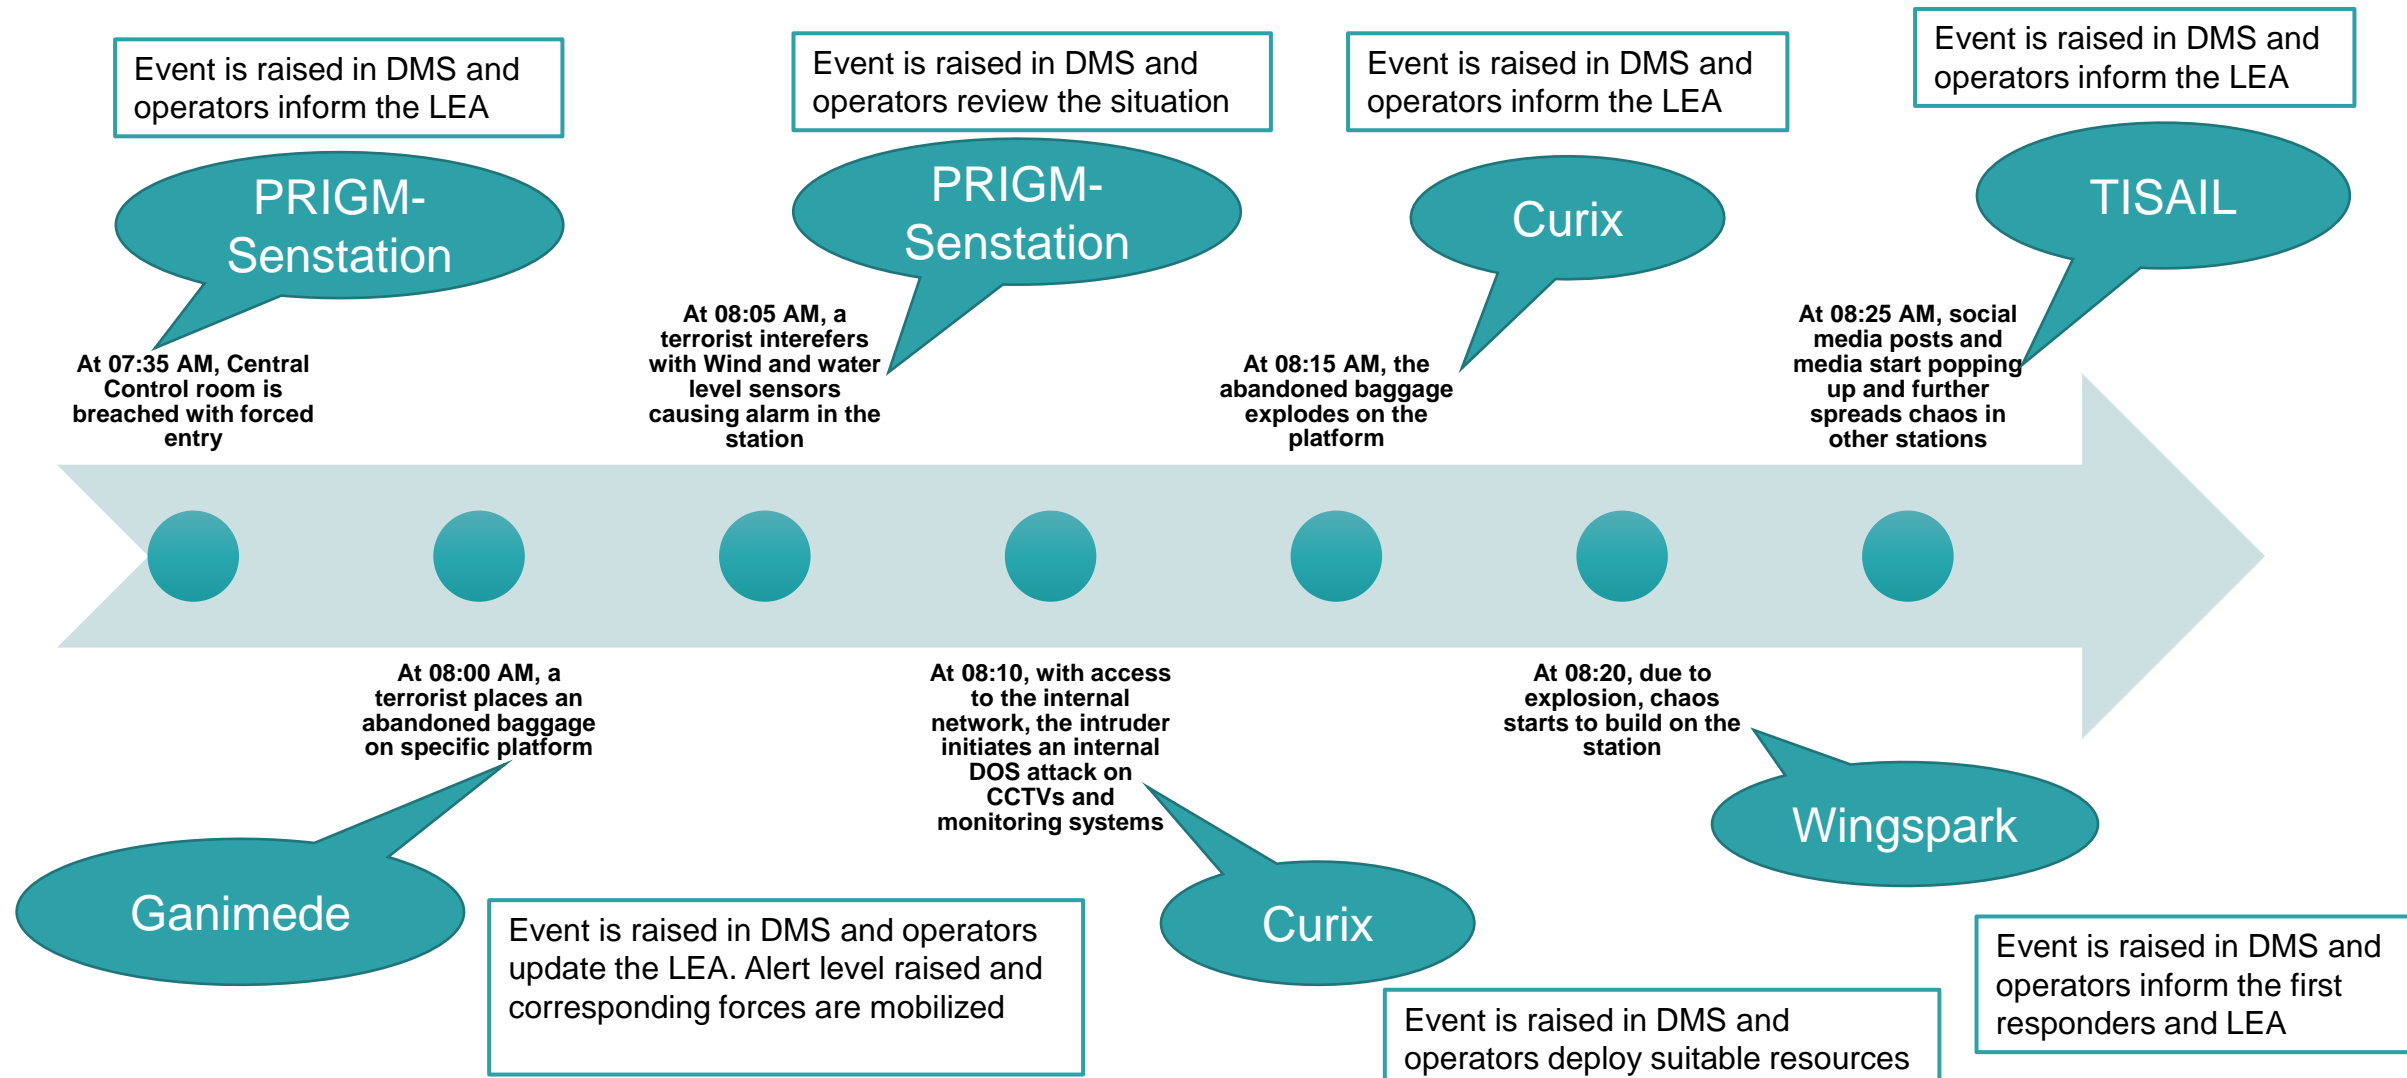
Event is raised in DMS and operators inform the LEA

PRIGM-Senstation

At 07:35 AM, Central Control room is breached with forced entry

Event is raised in DMS and operators review the situation

PRIGM-Senstation

At 08:05 AM, a terrorist interefers with Wind and water level sensors causing alarm in the station

Event is raised in DMS and operators inform the LEA

Curix

At 08:15 AM, the abandoned baggage explodes on the platform

Event is raised in DMS and operators inform the LEA

TISAIL

At 08:25 AM, social media posts and media start popping up and further spreads chaos in other stations

At 08:00 AM, a terrorist places an abandoned baggage on specific platform

Ganimede

Event is raised in DMS and operators update the LEA. Alert level raised and corresponding forces are mobilized

At 08:10, with access to the internal network, the intruder initiates an internal DOS attack on CCTVs and monitoring systems

Curix

Event is raised in DMS and operators deploy suitable resources

At 08:20, due to explosion, chaos starts to build on the station

Wingspark

Event is raised in DMS and operators inform the first responders and LEA